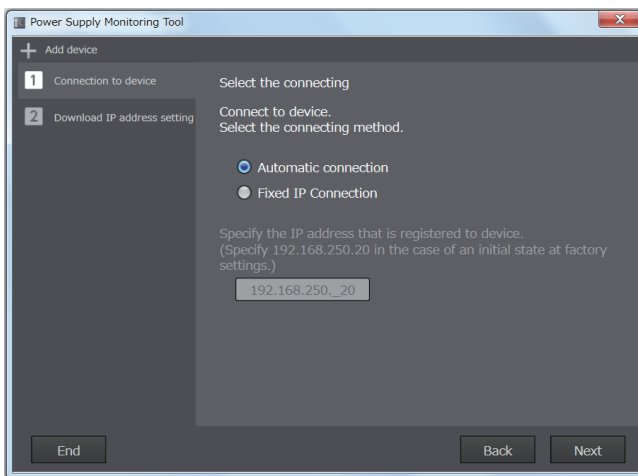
Power Supply Monitoring Tool

+ Add device

1 Connection to device

2 Download IP address setting

Select the connecting

Connect to device.
Select the connecting method.

Automatic connection

Fixed IP Connection

Specify the IP address that is registered to device.
(Specify 192.168.250.20 in the case of an initial state at factory settings.)

192.168.250._20

End

Back

Next